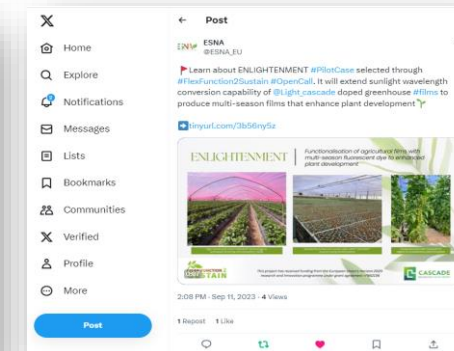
Home
Explore
Notifications
Messages
Lists
Bookmarks
Communities
Verified
Profile
More
Post

Post

ESNA
@ESNA_EU

Learn about ENLIGHTENMENT #PilotCase selected through #FlexFunction2Sustain #OpenCall. It will extend sunlight wavelength conversion capability of @Light_cascade doped greenhouse #films to produce multi-season films that enhance plant development

tinyurl.com/3b56ny5z

ENLIGHTENMENT

Functionalisation of agricultural films with multi-season fluorescent dye to enhanced plant development

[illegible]

CASCADE

2:08 PM · Sep 11, 2023 · 4 Views

1 Repost 1 Like